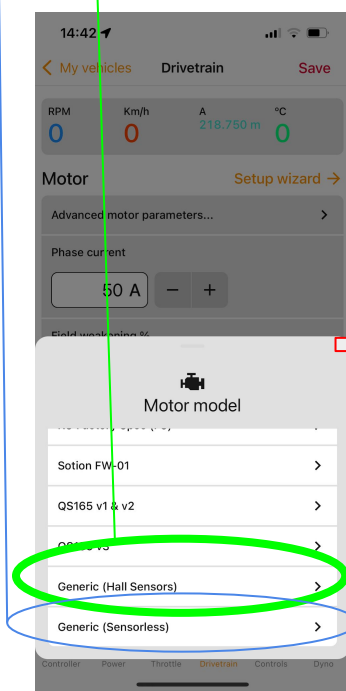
14:42

My vehicles Drivetrain Save

RPM
0

Km/h
0

A
218.750 m

°C
0

Motor

Setup wizard →

Advanced motor parameters... >

Phase current

50 A − +

Field weakening %

Motor model

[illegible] >

Sotion FW-01 >

QS165 v1 & v2 >

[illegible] v3 >

Generic (Hall Sensors) >

Generic (Sensorless) >

Controller Power Throttle Drivetrain Controls Dyno